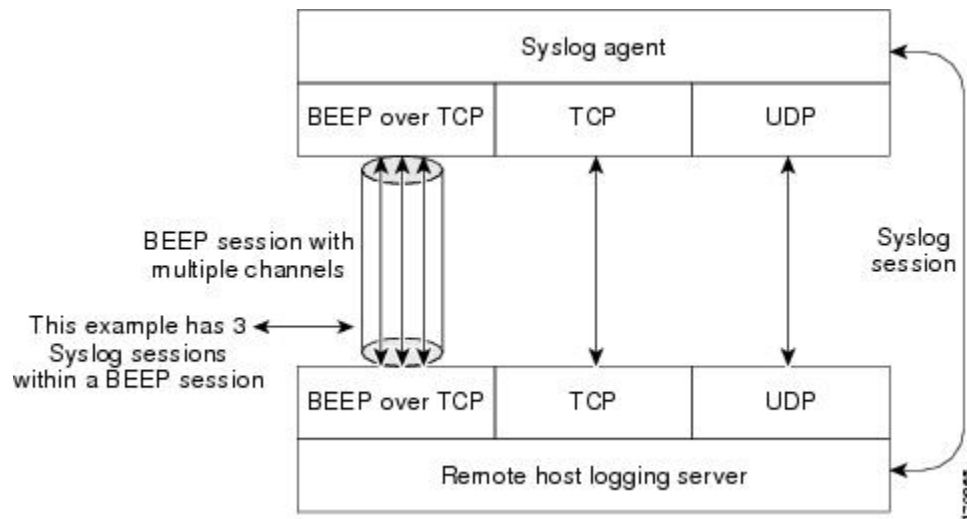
Syslog agent

| BEEP over TCP | TCP | UDP |
|---|---|---|

BEEP session with multiple channels

This example has 3 Syslog sessions within a BEEP session

Syslog session

| BEEP over TCP | TCP | UDP |
|---|---|---|

Remote host logging server

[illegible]